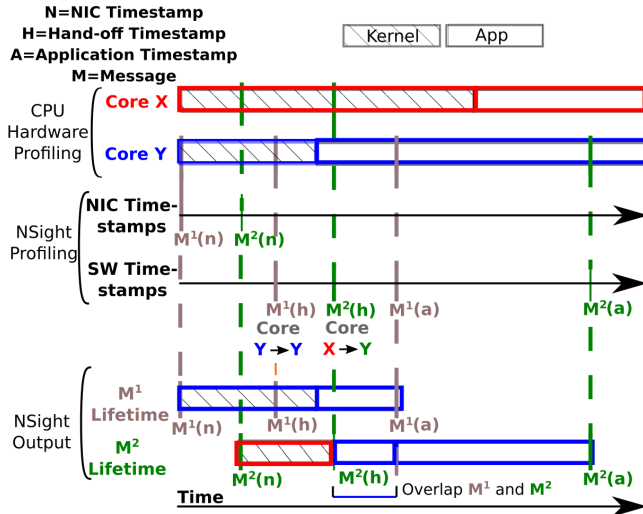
N=NIC Timestamp
H=Hand-off Timestamp
A=Application Timestamp
M=Message

Kernel
App

CPU Hardware Profiling
Core X
Core Y

NSight Profiling
NIC Timestamps
$M^1(n)$
$M^2(n)$
SW Timestamps
$M^1(h)$
$M^2(h)$
$M^1(a)$
$M^2(a)$
Core
Y → Y
Core
X → Y

NSight Output
$M^1$ Lifetime
$M^1(n)$
$M^1(h)$
$M^1(a)$
$M^2$ Lifetime
$M^2(n)$
$M^2(h)$
Overlap $M^1$ and $M^2$
$M^2(a)$
Time